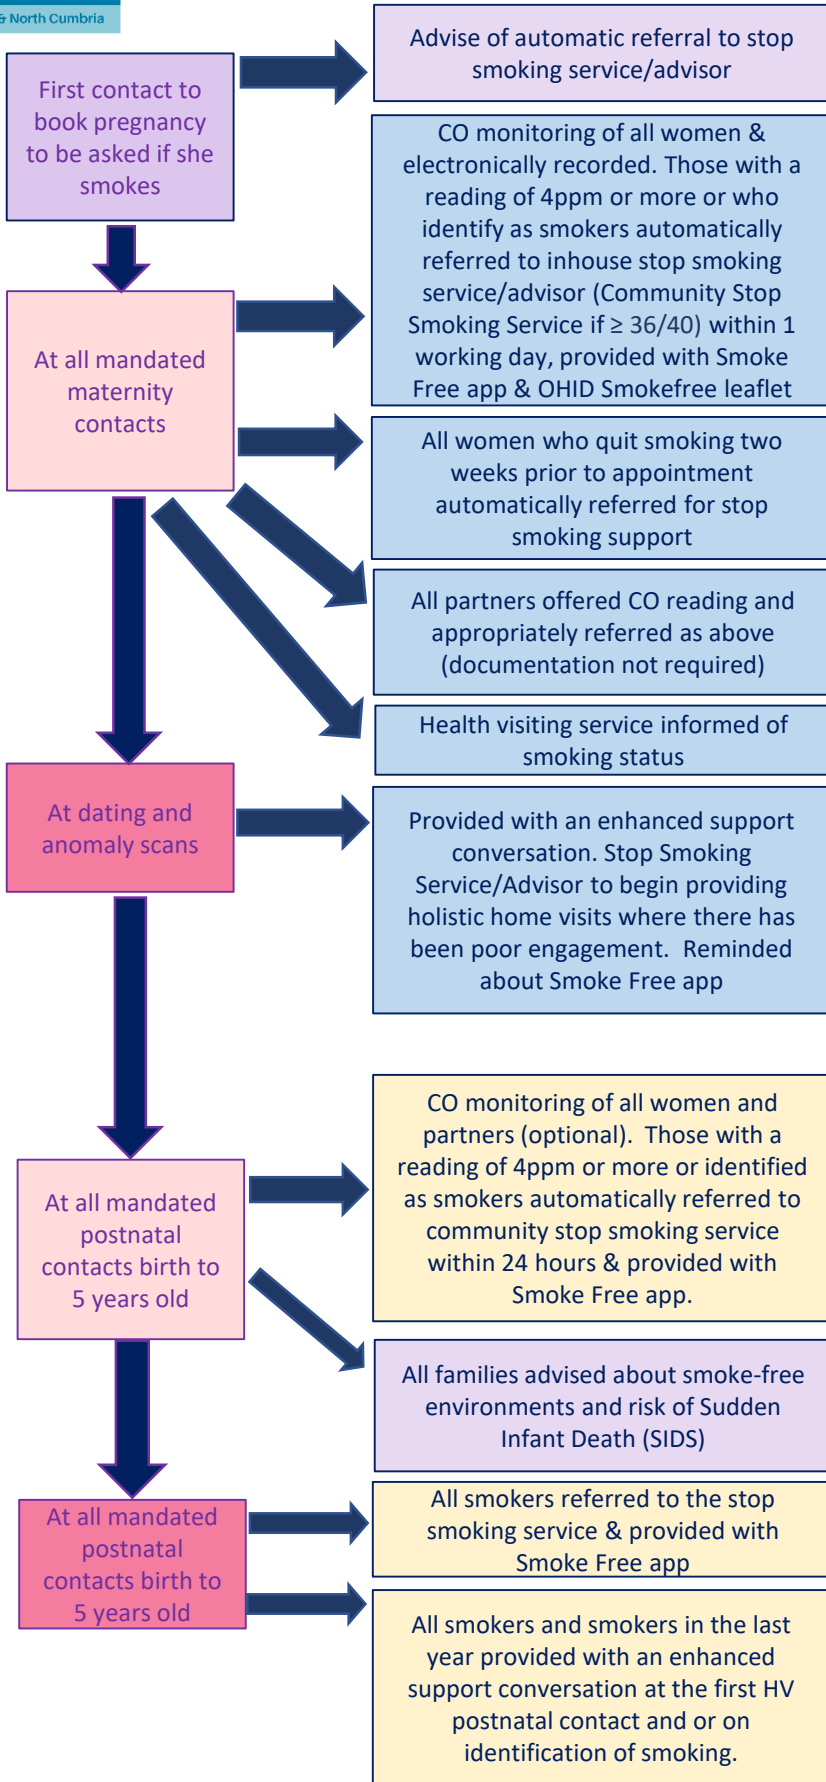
& North Cumbria

First contact to book pregnancy to be asked if she smokes

Advise of automatic referral to stop smoking service/advisor

At all mandated maternity contacts

CO monitoring of all women & electronically recorded. Those with a reading of 4ppm or more or who identify as smokers automatically referred to inhouse stop smoking service/advisor (Community Stop Smoking Service if ≥ 36/40) within 1 working day, provided with Smoke Free app & OHID Smokefree leaflet

All women who quit smoking two weeks prior to appointment automatically referred for stop smoking support

All partners offered CO reading and appropriately referred as above (documentation not required)

Health visiting service informed of smoking status

At dating and anomaly scans

Provided with an enhanced support conversation. Stop Smoking Service/Advisor to begin providing holistic home visits where there has been poor engagement. Reminded about Smoke Free app

At all mandated postnatal contacts birth to 5 years old

CO monitoring of all women and partners (optional). Those with a reading of 4ppm or more or identified as smokers automatically referred to community stop smoking service within 24 hours & provided with Smoke Free app.

All families advised about smoke-free environments and risk of Sudden Infant Death (SIDS)

At all mandated postnatal contacts birth to 5 years old

All smokers referred to the stop smoking service & provided with Smoke Free app

All smokers and smokers in the last year provided with an enhanced support conversation at the first HV postnatal contact and or on identification of smoking.